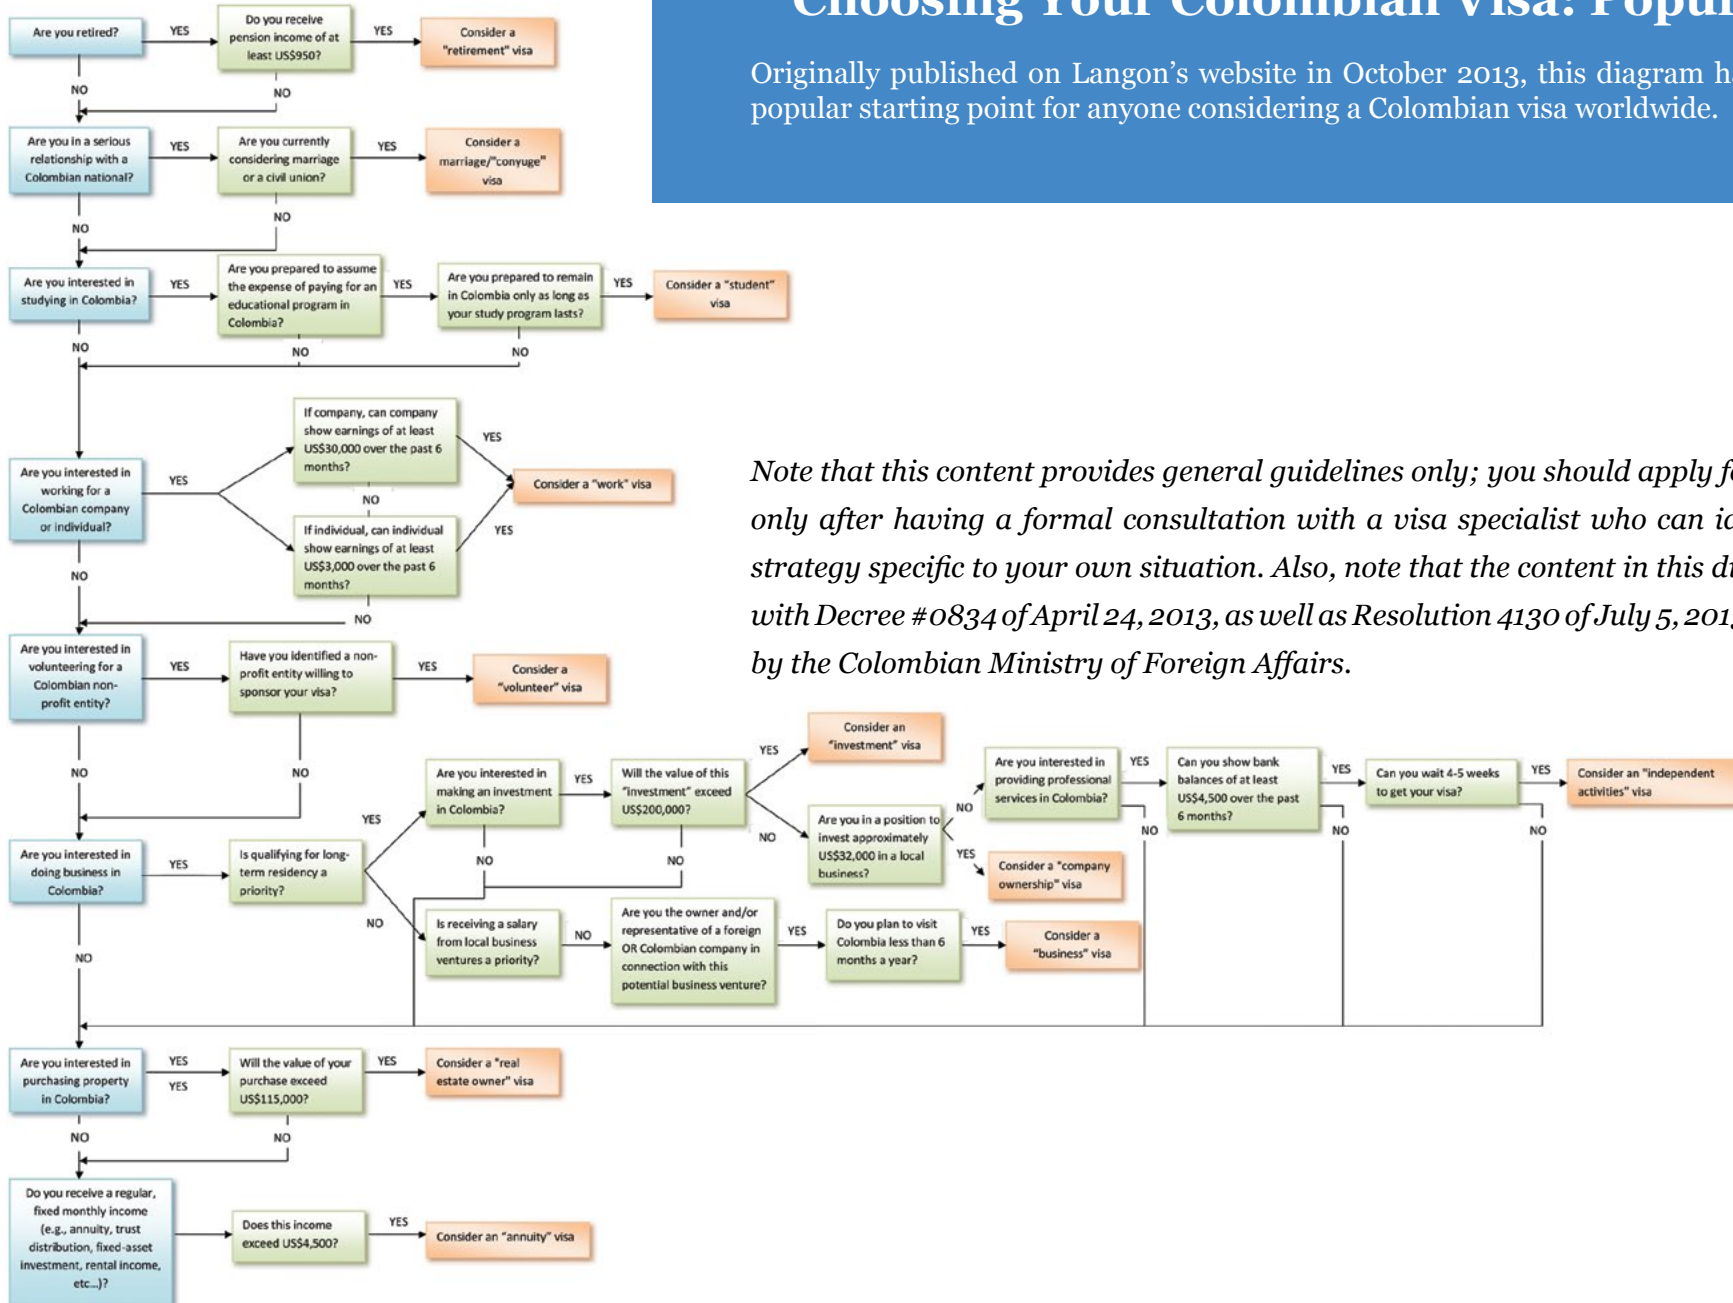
Choosing Your Colombian Visa: Popu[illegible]

Originally published on Langon's website in October 2013, this diagram h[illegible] popular starting point for anyone considering a Colombian visa worldwide.

Are you retired?
YES
Do you receive pension income of at least US$950?
YES
Consider a "retirement" visa
NO
NO

Are you in a serious relationship with a Colombian national?
YES
Are you currently considering marriage or a civil union?
YES
Consider a marriage/"conyuge" visa
NO
NO

Are you interested in studying in Colombia?
YES
Are you prepared to assume the expense of paying for an educational program in Colombia?
YES
Are you prepared to remain in Colombia only as long as your study program lasts?
YES
Consider a "student" visa
NO
NO
NO

Are you interested in working for a Colombian company or individual?
YES
If company, can company show earnings of at least US$30,000 over the past 6 months?
YES
NO
If individual, can individual show earnings of at least US$3,000 over the past 6 months?
YES
Consider a "work" visa
NO
NO

Note that this content provides general guidelines only; you should apply f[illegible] only after having a formal consultation with a visa specialist who can id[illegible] strategy specific to your own situation. Also, note that the content in this d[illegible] with Decree #0834 of April 24, 2013, as well as Resolution 4130 of July 5, 201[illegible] by the Colombian Ministry of Foreign Affairs.

Are you interested in volunteering for a Colombian non-profit entity?
YES
Have you identified a non-profit entity willing to sponsor your visa?
YES
Consider a "volunteer" visa
NO
NO

Are you interested in doing business in Colombia?
YES
Is qualifying for long-term residency a priority?
YES
Are you interested in making an investment in Colombia?
YES
Will the value of this "investment" exceed US$200,000?
YES
Consider an "investment" visa
NO
Are you in a position to invest approximately US$32,000 in a local business?
NO
Are you interested in providing professional services in Colombia?
YES
Can you show bank balances of at least US$4,500 over the past 6 months?
YES
Can you wait 4-5 weeks to get your visa?
YES
Consider an "independent activities" visa
NO
NO
NO
YES
Consider a "company ownership" visa
NO
NO
NO
Is receiving a salary from local business ventures a priority?
NO
Are you the owner and/or representative of a foreign OR Colombian company in connection with this potential business venture?
YES
Do you plan to visit Colombia less than 6 months a year?
YES
Consider a "business" visa
NO

Are you interested in purchasing property in Colombia?
YES
YES
Will the value of your purchase exceed US$115,000?
YES
Consider a "real estate owner" visa
NO
NO

Do you receive a regular, fixed monthly income (e.g., annuity, trust distribution, fixed-asset investment, rental income, etc...)?
Does this income exceed US$4,500?
YES
Consider an "annuity" visa